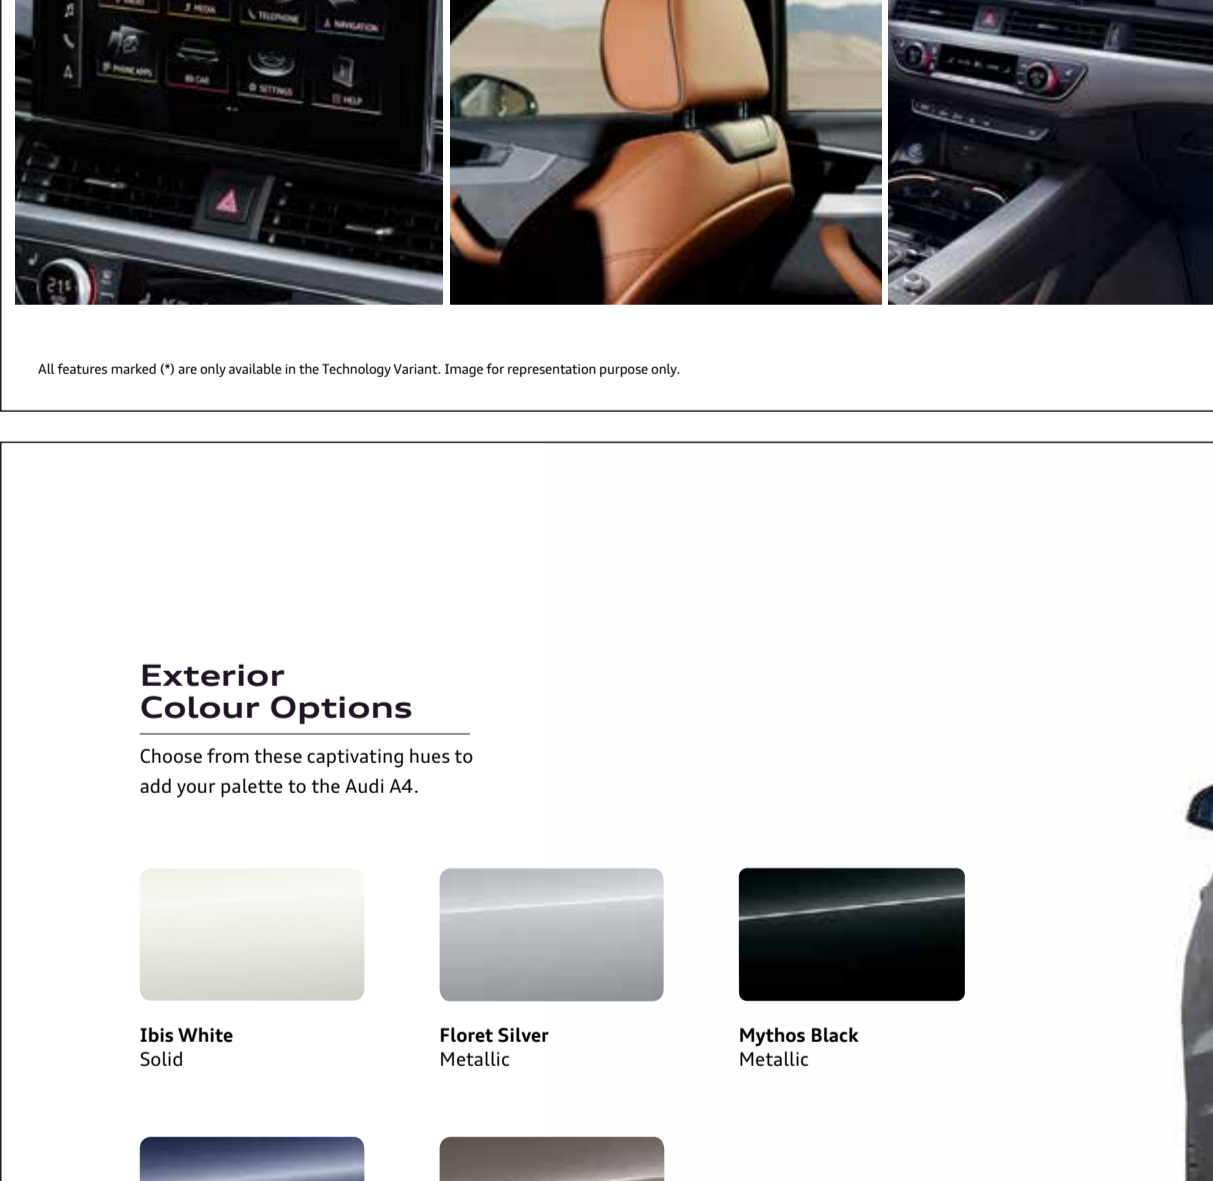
MEDIA TELEPHONE NAVIGATION
PHONE APPS CAR SETTINGS HELP

All features marked (*) are only available in the Technology Variant. Image for representation purpose only.

Exterior
Colour Options

Choose from these captivating hues to add your palette to the Audi A4.

**Ibis White**
Solid

**Floret Silver**
Metallic

**Mythos Black**
Metallic